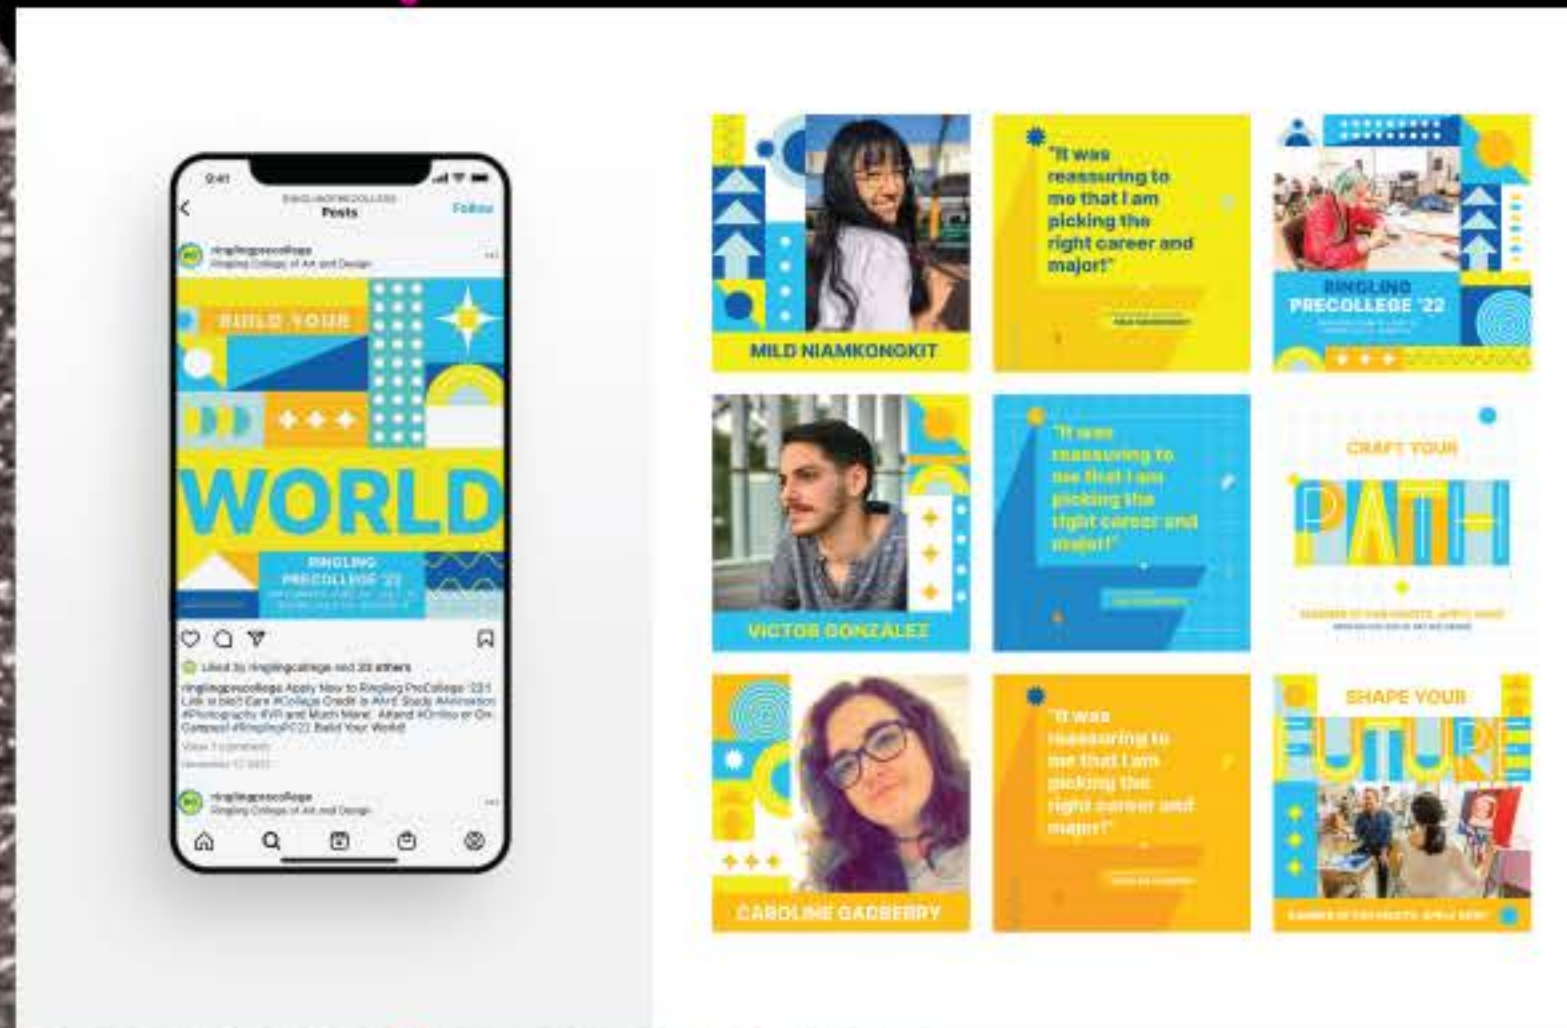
9:41

RINGLINGPRECOLLEGE
Posts
Follow

ringlingprecollege
Ringling College of Art and Design

BUILD YOUR

WORLD

RINGLING PRECOLLEGE '22

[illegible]

Liked by ringlingcollege and 20 others

ringlingprecollege Apply Now to Ringling PreCollege '22! Link in bio! Earn #College Credit in #Art! Study #Animation #Photography #VR and Much More! Attend #Online or On Campus! #RinglingPC22 Build Your World!

View 1 comment

November 17, 2021

ringlingprecollege
Ringling College of Art and Design

MILD NIAMKONGKIT

"It was reassuring to me that I am picking the right career and major!"

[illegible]

RINGLING PRECOLLEGE '22

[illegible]

VICTOR GONZALEZ

"It was reassuring to me that I am picking the right career and major!"

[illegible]

CRAFT YOUR

PATH

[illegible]

CAROLINE GADBERRY

"It was reassuring to me that I am picking the right career and major!"

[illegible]

SHAPE YOUR

FUTURE

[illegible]